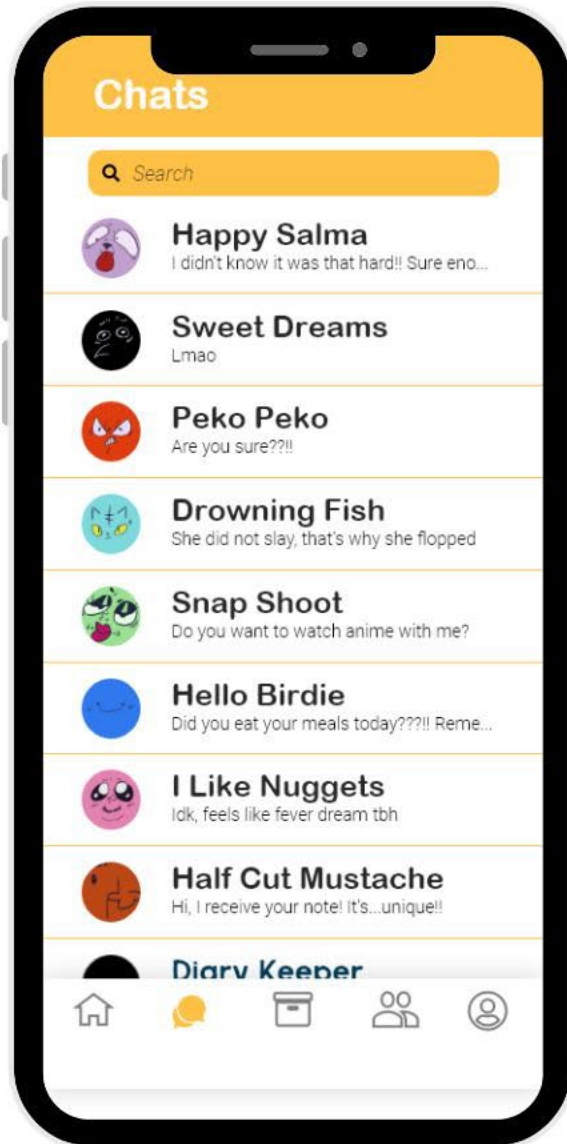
Chats

Search

Happy Salma
I didn't know it was that hard!! Sure eno...

Sweet Dreams
Lmao

Peko Peko
Are you sure??!!

Drowning Fish
She did not slay, that's why she flopped

Snap Shoot
Do you want to watch anime with me?

Hello Birdie
Did you eat your meals today???!! Reme...

I Like Nuggets
Idk, feels like fever dream tbh

Half Cut Mustache
Hi, I receive your note! It's...unique!!

Diary Keeper